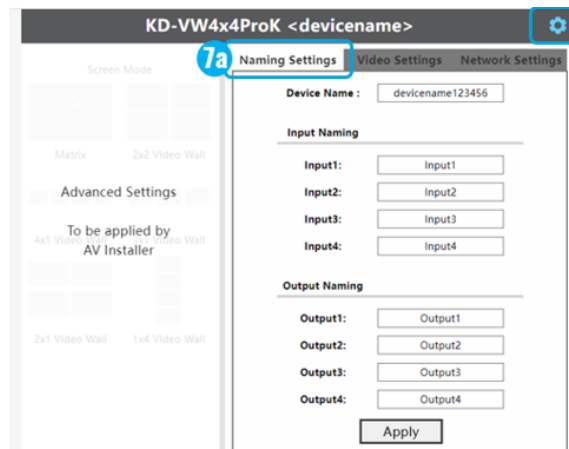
KD-VW4x4ProK <devicename>

Screen Mode

Matrix 2x2 Video Wall

Advanced Settings

To be applied by AV Installer

4x1 Video Wall Video Wall

2x1 Video Wall 1x4 Video Wall

7a

Naming Settings Video Settings Network Settings

Device Name : devicename123456

Input Naming

Input1: Input1

Input2: Input2

Input3: Input3

Input4: Input4

Output Naming

Output1: Output1

Output2: Output2

Output3: Output3

Output4: Output4

Apply